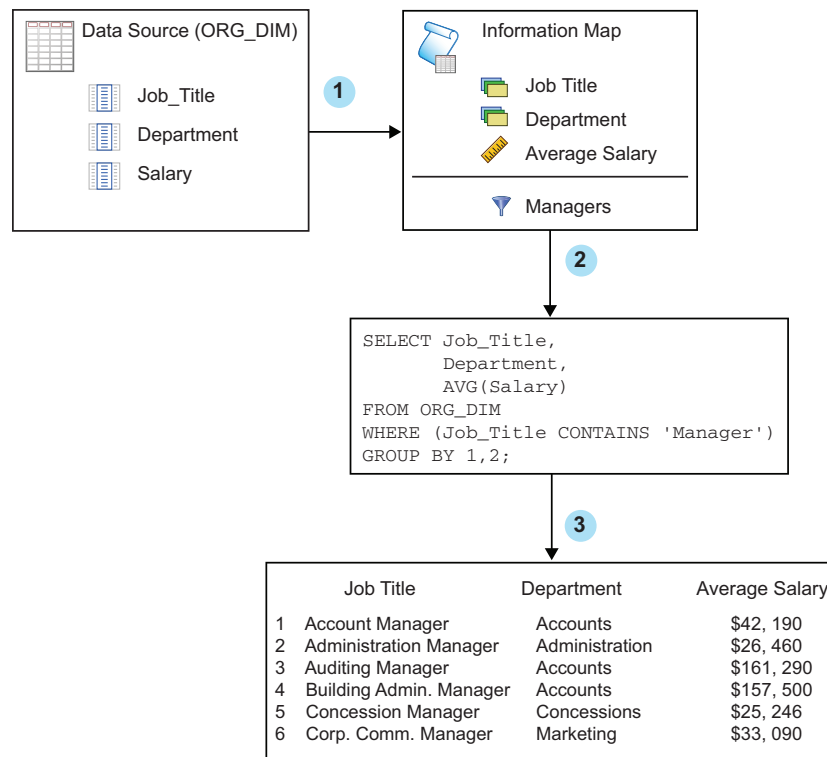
Data Source (ORG_DIM)

Job_Title

Department

Salary

1

Information Map

Job Title

Department

Average Salary

Managers

2

SELECT Job_Title,
       Department,
       AVG(Salary)
FROM ORG_DIM
WHERE (Job_Title CONTAINS 'Manager')
GROUP BY 1,2;

3

| | Job Title | Department | Average Salary |
|---|---|---|---|
| 1 | Account Manager | Accounts | \$42, 190 |
| 2 | Administration Manager | Administration | \$26, 460 |
| 3 | Auditing Manager | Accounts | \$161, 290 |
| 4 | Building Admin. Manager | Accounts | \$157, 500 |
| 5 | Concession Manager | Concessions | \$25, 246 |
| 6 | Corp. Comm. Manager | Marketing | \$33, 090 |